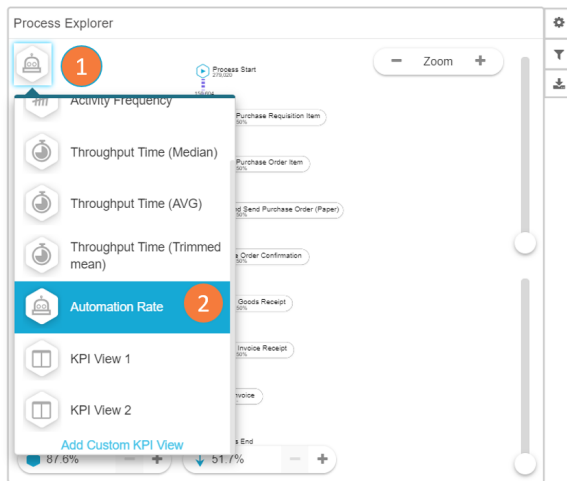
Process Explorer

1

Zoom

Process Start
279,020

Activity Frequency

Purchase Requisition Item
30%

Throughput Time (Median)

Purchase Order Item
30%

Throughput Time (AVG)

d Send Purchase Order (Paper)
30%

Throughput Time (Trimmed mean)

s Order Confirmation

Automation Rate

2

Goods Receipt
30%

KPI View 1

Invoice Receipt
30%

nvoice

KPI View 2

s End

Add Custom KPI View

87.6%

51.7%